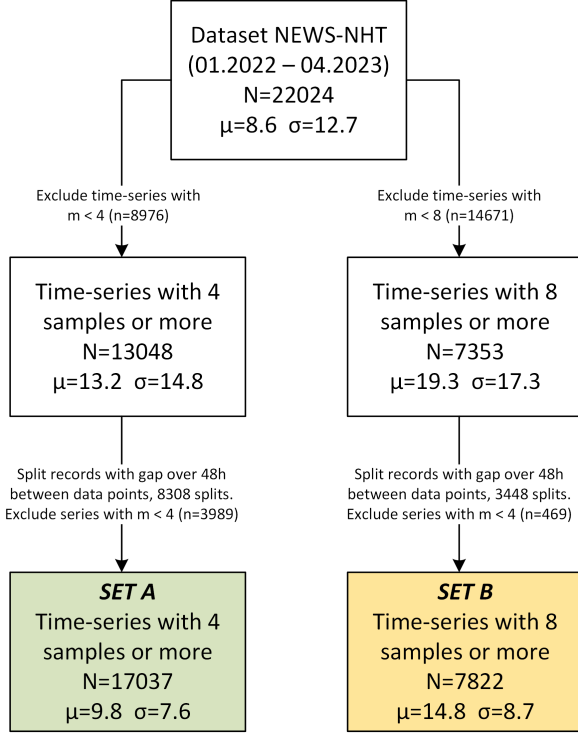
Dataset NEWS-NHT
(01.2022 – 04.2023)
N=22024
μ=8.6 σ=12.7

Exclude time-series with m < 4 (n=8976)

Exclude time-series with m < 8 (n=14671)

Time-series with 4 samples or more
N=13048
μ=13.2 σ=14.8

Time-series with 8 samples or more
N=7353
μ=19.3 σ=17.3

Split records with gap over 48h between data points, 8308 splits. Exclude series with m < 4 (n=3989)

Split records with gap over 48h between data points, 3448 splits. Exclude series with m < 4 (n=469)

SET A
Time-series with 4 samples or more
N=17037
μ=9.8 σ=7.6

SET B
Time-series with 8 samples or more
N=7822
μ=14.8 σ=8.7